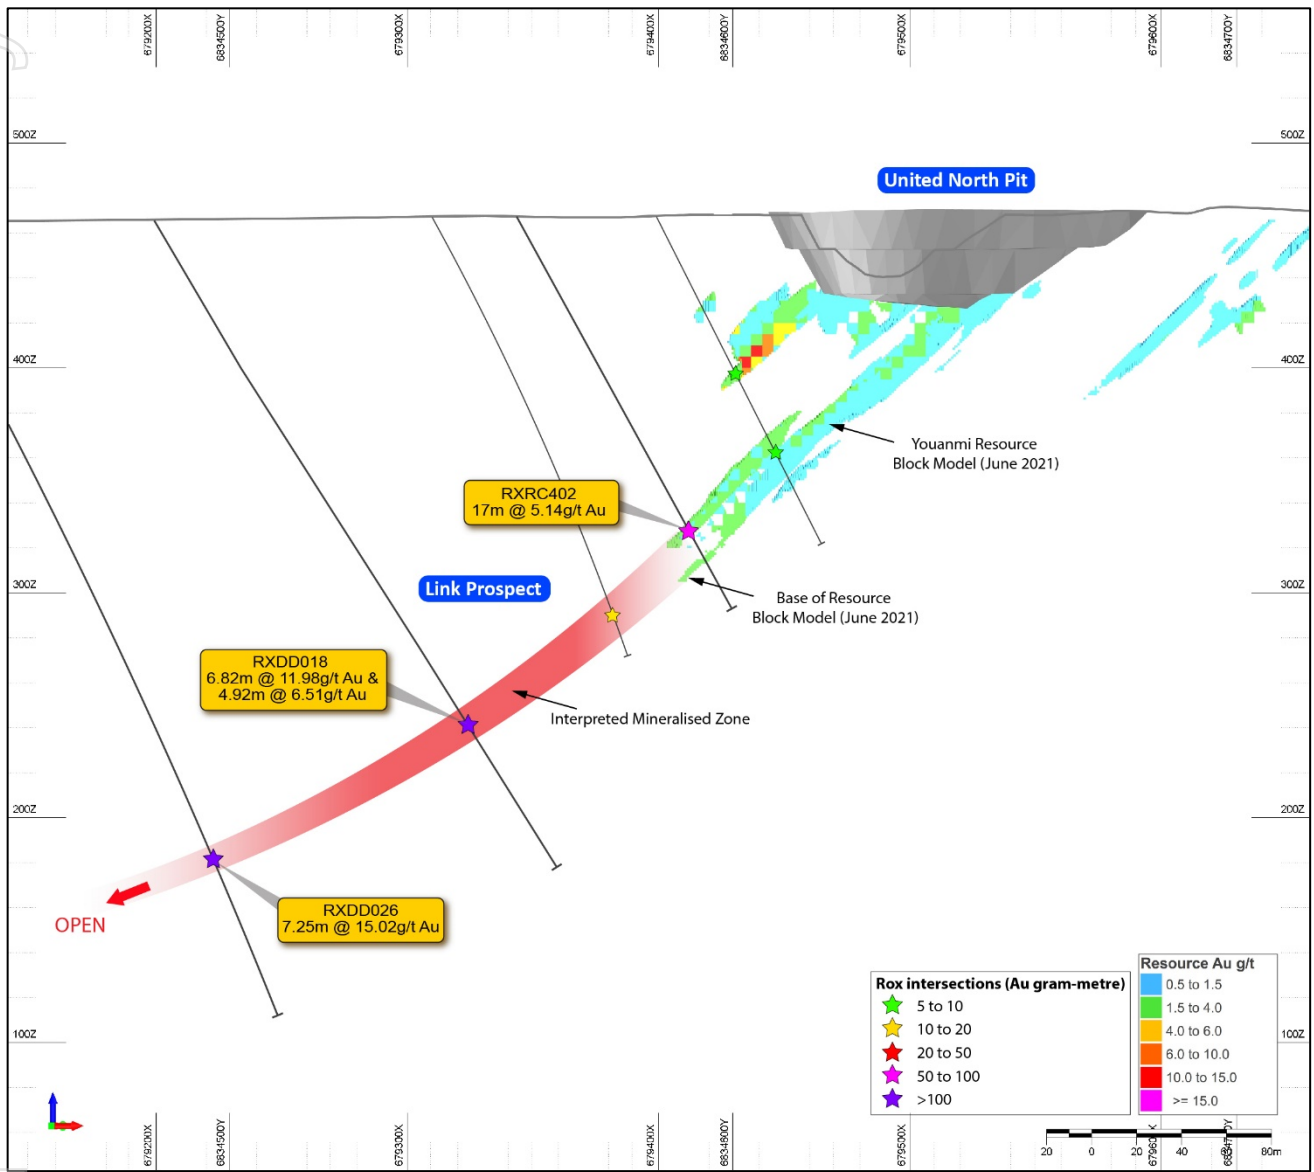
679200X
6834500Y
679300X
679400X
6834600Y
679500X
679600X
6834700Y

500Z
500Z

United North Pit

400Z
400Z

Youanmi Resource Block Model (June 2021)

RXRC402
17m @ 5.14g/t Au

Link Prospect

300Z
300Z

Base of Resource Block Model (June 2021)

RXDD018
6.82m @ 11.98g/t Au &
4.92m @ 6.51g/t Au

Interpreted Mineralised Zone

200Z
200Z

OPEN

RXDD026
7.25m @ 15.02g/t Au

Rox intersections (Au gram-metre)
5 to 10
10 to 20
20 to 50
50 to 100
>100

Resource Au g/t
0.5 to 1.5
1.5 to 4.0
4.0 to 6.0
6.0 to 10.0
10.0 to 15.0
>= 15.0

100Z
100Z

679200X
6834500Y
679300X
679400X
6834600Y
679500X

20 0 20 40 80m